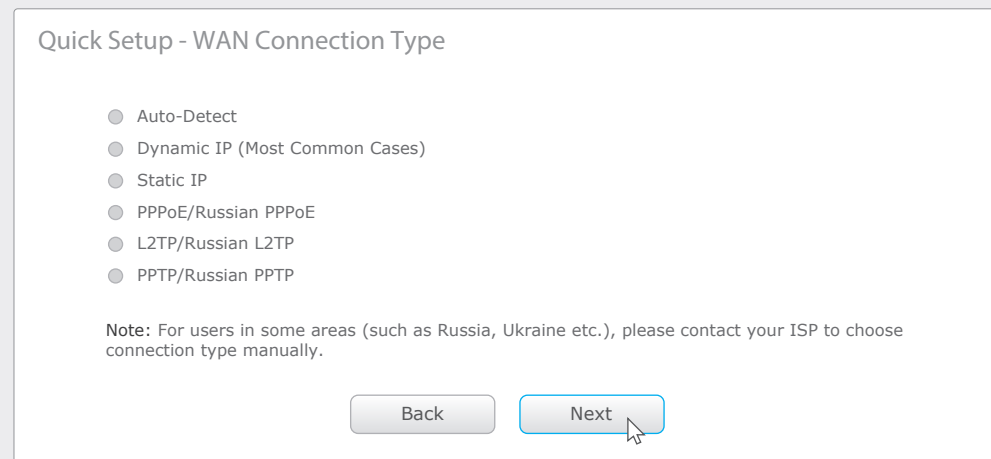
Quick Setup - WAN Connection Type

Auto-Detect
Dynamic IP (Most Common Cases)
Static IP
PPPoE/Russian PPPoE
L2TP/Russian L2TP
PPTP/Russian PPTP

Note: For users in some areas (such as Russia, Ukraine etc.), please contact your ISP to choose connection type manually.

Back
Next